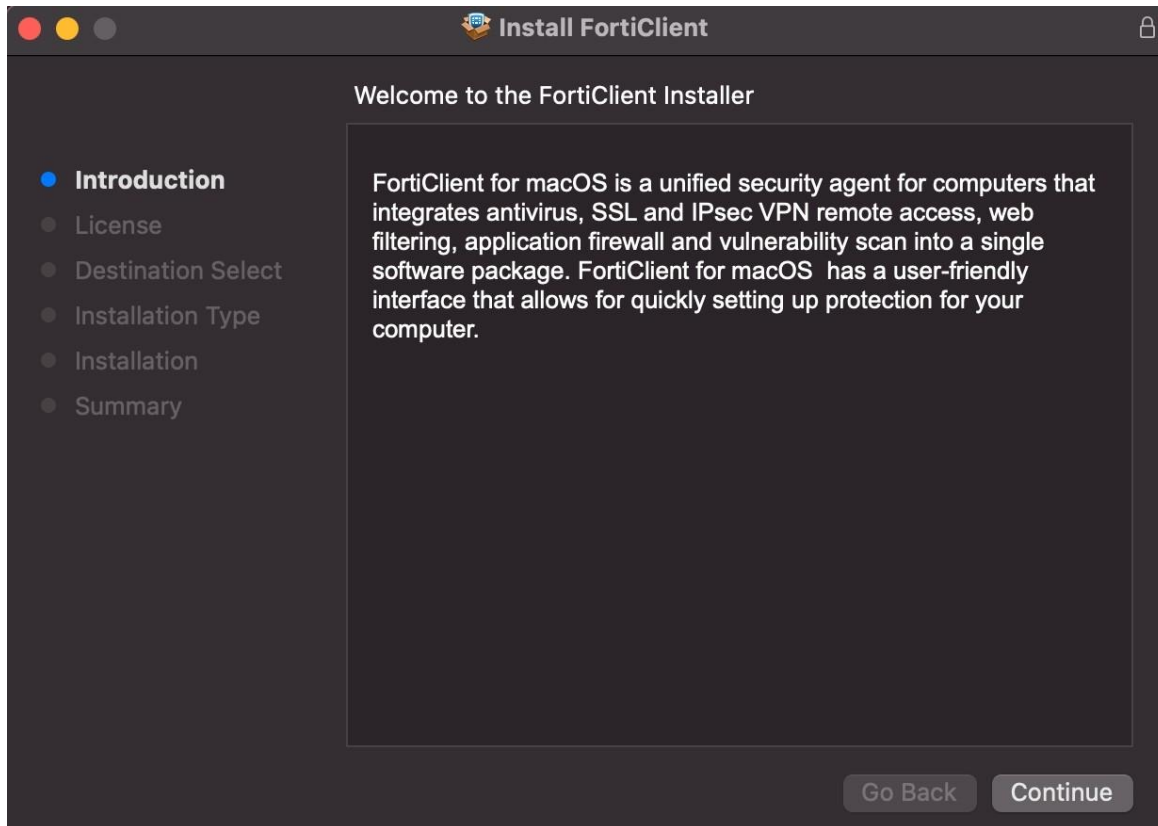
Install FortiClient

Welcome to the FortiClient Installer

Introduction
License
Destination Select
Installation Type
Installation
Summary

FortiClient for macOS is a unified security agent for computers that integrates antivirus, SSL and IPsec VPN remote access, web filtering, application firewall and vulnerability scan into a single software package. FortiClient for macOS has a user-friendly interface that allows for quickly setting up protection for your computer.

Go Back
Continue